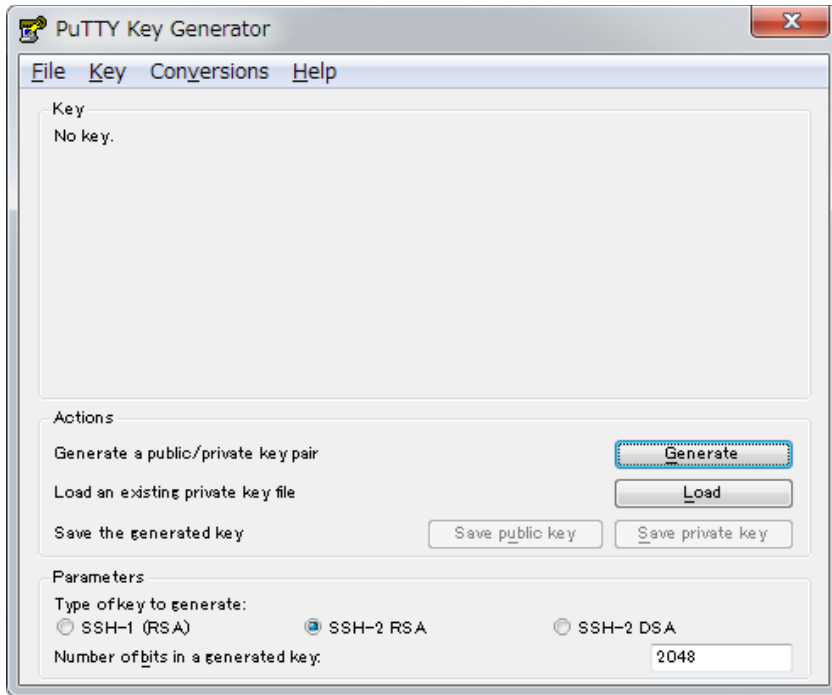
PuTTY Key Generator

File Key Conversions Help

Key
No key.

Actions
Generate a public/private key pair
Generate
Load an existing private key file
Load
Save the generated key
Save public key
Save private key

Parameters
Type of key to generate:
SSH-1 (RSA)
SSH-2 RSA
SSH-2 DSA
Number of bits in a generated key:
2048